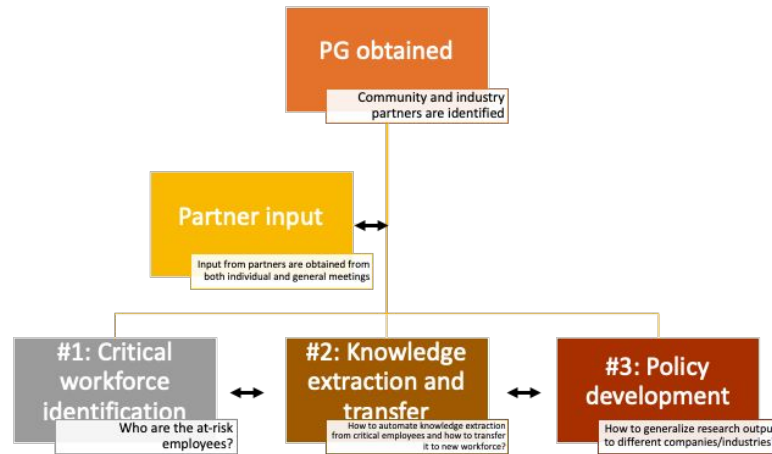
PG obtained

Community and industry partners are identified

Partner input

Input from partners are obtained from both individual and general meetings

#1: Critical workforce identification

Who are the at-risk employees?

#2: Knowledge extraction and transfer

How to automate knowledge extraction from critical employees and how to transfer it to new workforce?

#3: Policy development

How to generalize research outpu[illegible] to different companies/industries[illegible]